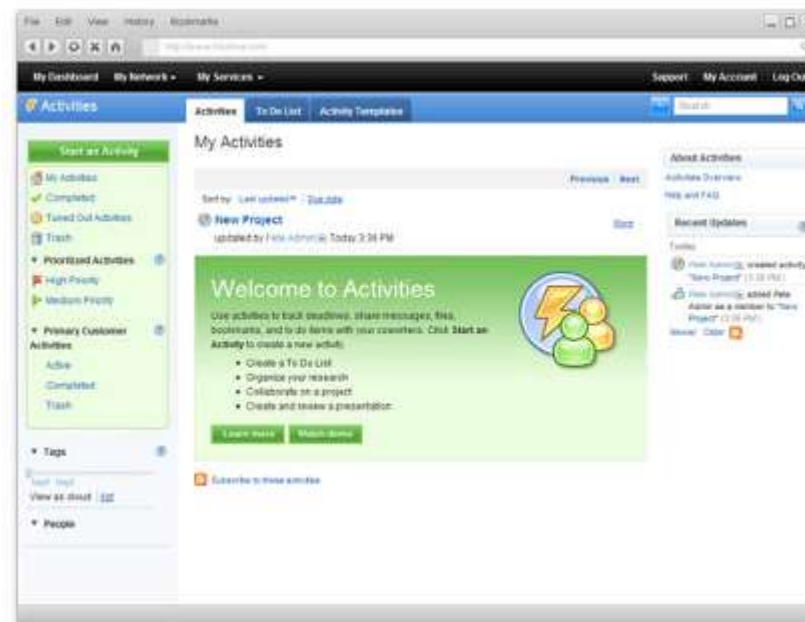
File Edit View History Bookmarks

http://www.lotuslive.com

My Dashboard My Network ▾ My Services ▾

Support My Account Log Out

Activities

Activities To Do List Activity Templates

Search

Start an Activity

My Activities

Completed

Tuned Out Activities

Trash

▾ Prioritized Activities

High Priority

Medium Priority

▾ Primary Customer Activities

Active

Completed

Trash

▾ Tags

tag1 tag2

View as cloud list

▾ People

My Activities

Previous Next

Sort by: Last updated ▾ Due date

New Project

More

updated by Pete Admin Today 3:36 PM

Welcome to Activities

Use activities to track deadlines, share messages, files, bookmarks, and to do items with your coworkers. Click Start an Activity to create a new activity.

• Create a To Do List

• Organize your research

• Collaborate on a project

• Create and review a presentation

Learn more Watch demo

Subscribe to these activities

About Activities

Activities Overview

Help and FAQ

Recent Updates

Today

Pete Admin created activity "New Project" (3:36 PM)

Pete Admin added Pete Admin as a member to "New Project" (3:36 PM)

Newer Older